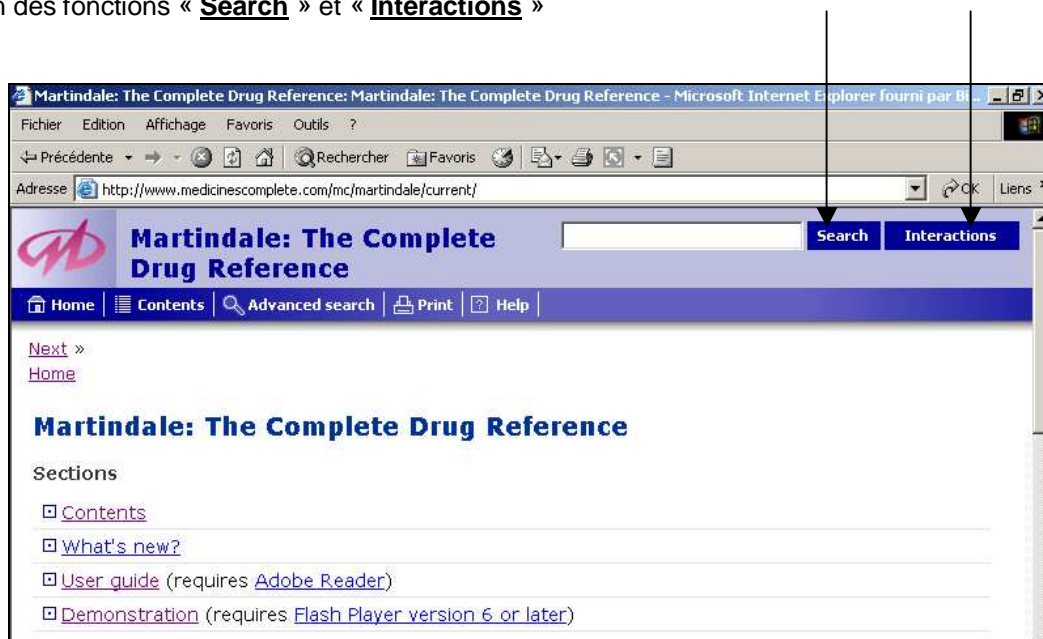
n des fonctions « **Search** » et « **Interactions** »

Martindale: The Complete Drug Reference: Martindale: The Complete Drug Reference - Microsoft Internet Explorer fourni par Bi...

Fichier Edition Affichage Favoris Outils ?

Précédente Rechercher Favoris

Adresse http://www.medicinescomplete.com/mc/martindale/current/ OK Liens

Martindale: The Complete Drug Reference

Search Interactions

Home | Contents | Advanced search | Print | Help

Next »
Home

Martindale: The Complete Drug Reference

Sections

Contents

What's new?

User guide (requires Adobe Reader)

Demonstration (requires Flash Player version 6 or later)